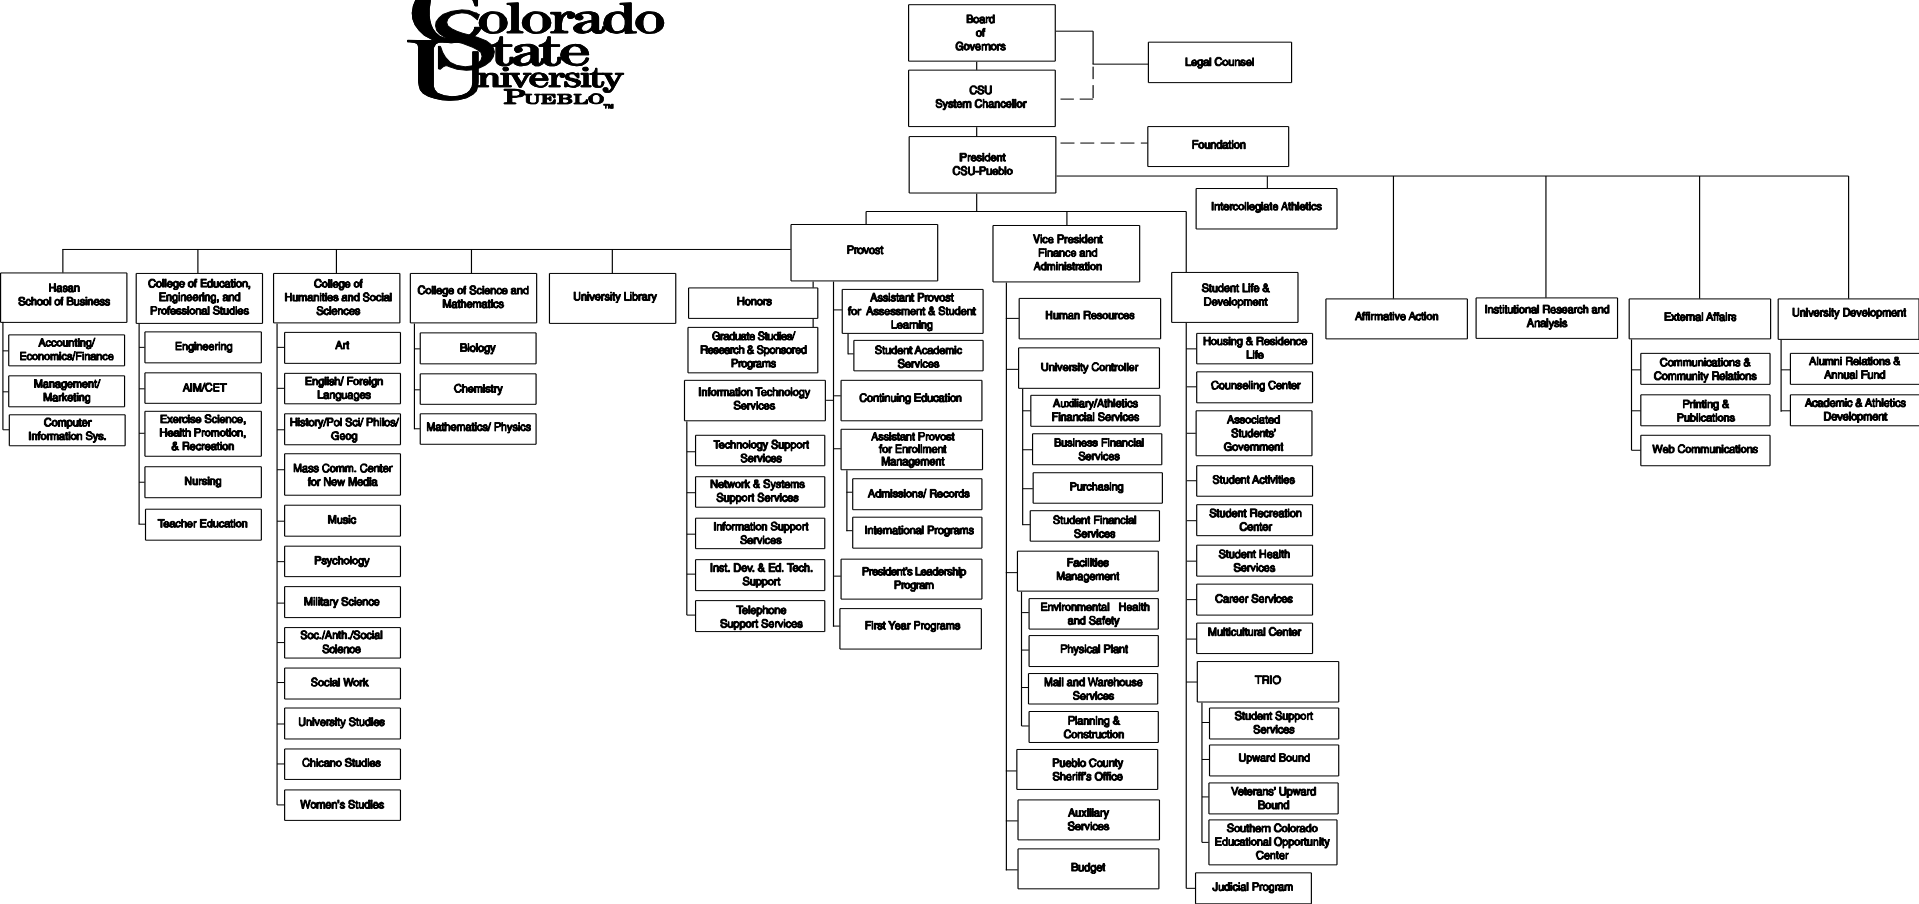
Colorado State University Pueblo™

Board of Governors

Legal Counsel

CSU System Chancellor

Foundation

President CSU-Pueblo

Intercollegiate Athletics

Provost

Vice President Finance and Administration

Hasan School of Business

Accounting/ Economics/Finance

Management/ Marketing

Computer Information Sys.

College of Education, Engineering, and Professional Studies

Engineering

AIM/CET

Exercise Science, Health Promotion, & Recreation

Nursing

Teacher Education

College of Humanities and Social Sciences

Art

English/ Foreign Languages

History/Pol Sci/ Philos/ Geog

Mass Comm. Center for New Media

Music

Psychology

Military Science

Soc./Anth./Social Science

Social Work

University Studies

Chicano Studies

Women's Studies

College of Science and Mathematics

Biology

Chemistry

Mathematics/ Physics

University Library

Honors

Graduate Studies/ Research & Sponsored Programs

Information Technology Services

Technology Support Services

Network & Systems Support Services

Information Support Services

Inst. Dev. & Ed. Tech. Support

Telephone Support Services

Assistant Provost for Assessment & Student Learning

Student Academic Services

Continuing Education

Assistant Provost for Enrollment Management

Admissions/ Records

International Programs

President's Leadership Program

First Year Programs

Human Resources

University Controller

Auxiliary/Athletics Financial Services

Business Financial Services

Purchasing

Student Financial Services

Facilities Management

Environmental Health and Safety

Physical Plant

Mail and Warehouse Services

Planning & Construction

Pueblo County Sheriff's Office

Auxiliary Services

Budget

Student Life & Development

Housing & Residence Life

Counseling Center

Associated Students' Government

Student Activities

Student Recreation Center

Student Health Services

Career Services

Multicultural Center

TRIO

Student Support Services

Upward Bound

Veterans' Upward Bound

Southern Colorado Educational Opportunity Center

Judicial Program

Affirmative Action

Institutional Research and Analysis

External Affairs

Communications & Community Relations

Printing & Publications

Web Communications

University Development

Alumni Relations & Annual Fund

Academic & Athletics Development